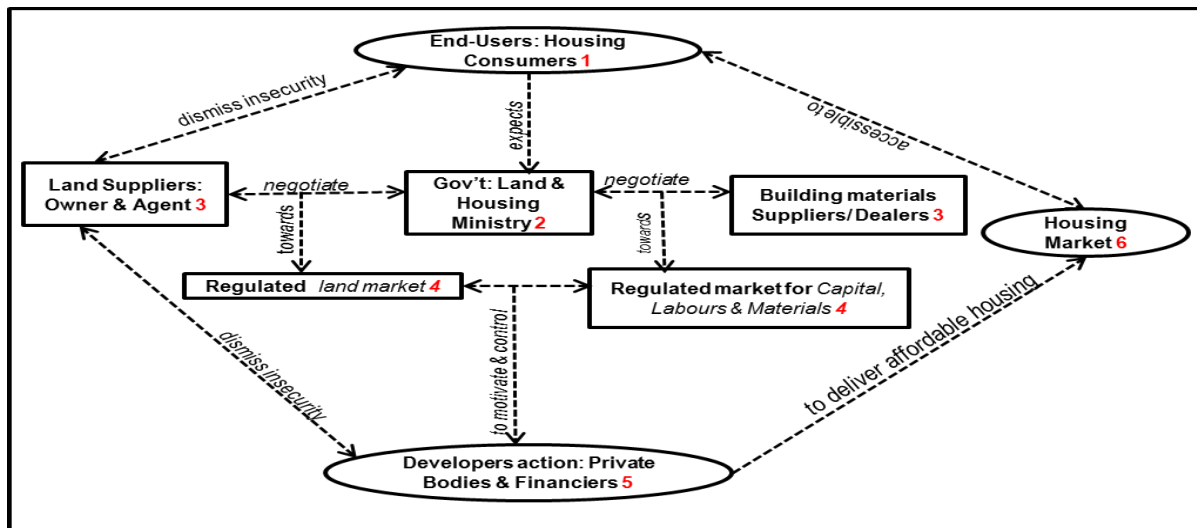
End-Users: Housing Consumers 1

dismiss insecurity

expects

accessible to

Land Suppliers: Owner & Agent 3

negotiate

Gov't: Land & Housing Ministry 2

negotiate

Building materials Suppliers/ Dealers 3

Housing Market 6

towards

towards

Regulated land market 4

Regulated market for Capital, Labours & Materials 4

dismiss insecurity

to motivate & control

to deliver affordable housing

Developers action: Private Bodies & Financiers 5